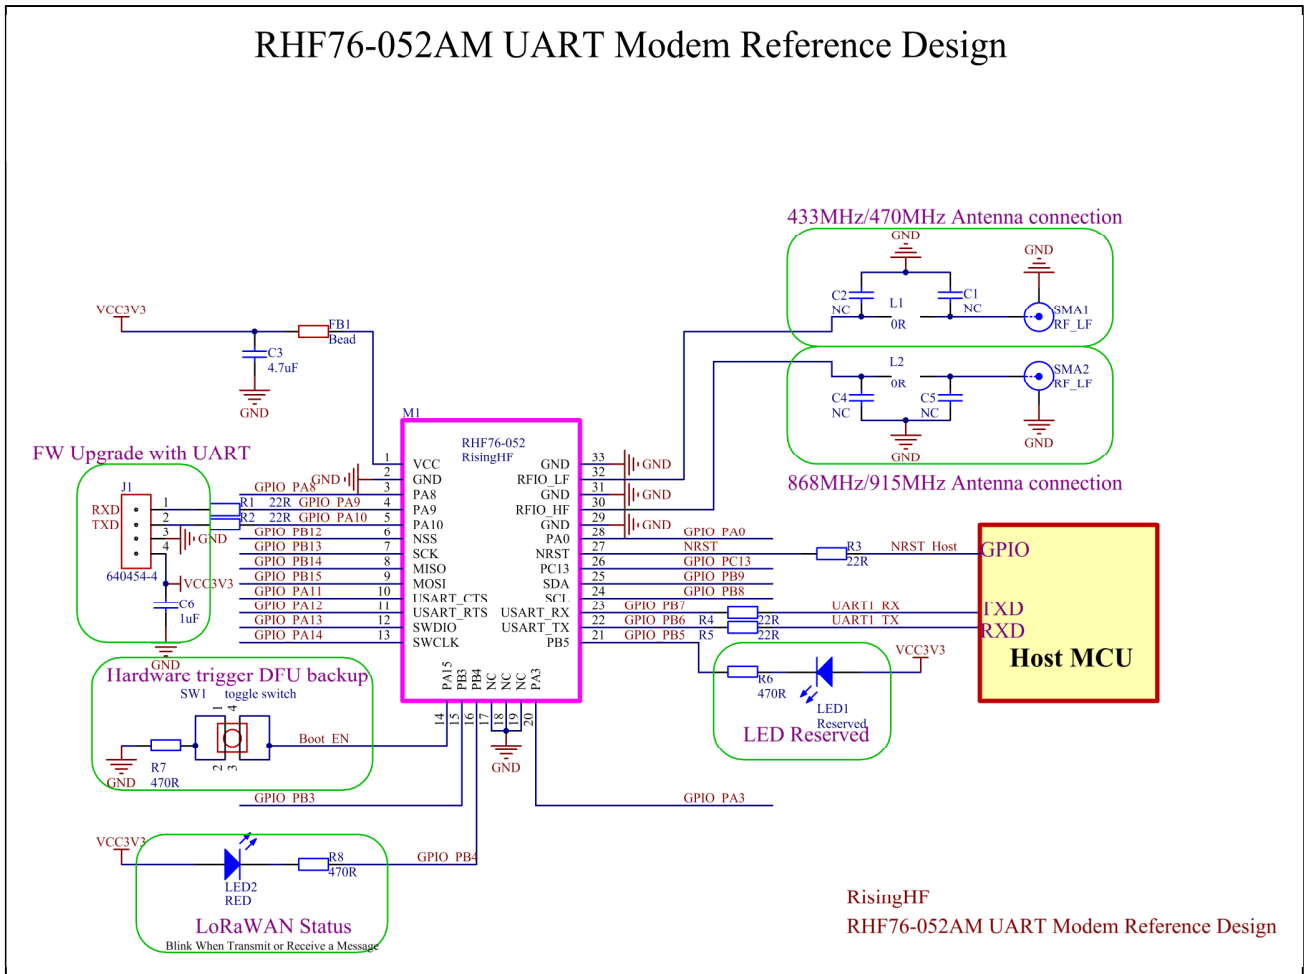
RHF76-052AM UART Modem Reference Design

433MHz/470MHz Antenna connection

GND
GND
C2
NC
L1
0R
C1
NC
SMA1
RF_LF

L2
0R
SMA2
RF_LF
C4
NC
C5
NC
GND
GND

868MHz/915MHz Antenna connection

VCC3V3
FB1
Bead
C3
4.7uF
GND

M1
RHF76-052
RisingHF

FW Upgrade with UART

J1
RXD
TXD
640454-4
C6
1uF
GND
VCC3V3

| Pin | Name | | Name | Pin |
|---|---|---|---|---|
| 1 | VCC | | GND | 33 |
| 2 | GND | | RFIO_LF | 32 |
| 3 | PA8 | | GND | 31 |
| 4 | PA9 | | RFIO_HF | 30 |
| 5 | PA10 | | GND | 29 |
| 6 | NSS | | PA0 | 28 |
| 7 | SCK | | NRST | 27 |
| 8 | MISO | | PC13 | 26 |
| 9 | MOSI | | SDA | 25 |
| 10 | USART_CTS | | SCL | 24 |
| 11 | USART_RTS | | USART_RX | 23 |
| 12 | SWDIO | | USART_TX | 22 |
| 13 | SWCLK | | PB5 | 21 |

GND
GPIO_PA8
R1 22R GPIO_PA9
R2 22R GPIO_PA10
GPIO_PB12
GPIO_PB13
GPIO_PB14
GPIO_PB15
GPIO_PA11
GPIO_PA12
GPIO_PA13
GPIO_PA14

GND
GND
GND
GPIO_PA0
NRST
GPIO_PC13
GPIO_PB9
GPIO_PB8
GPIO_PB7
GPIO_PB6
GPIO_PB5
R3
22R
NRST_Host
R4
22R
R5
22R
UART1_RX
UART1_TX

GPIO
TXD
RXD
Host MCU

PA15 PB3 PB4 NC NC NC PA3
14 15 16 17 18 19 20
GND

Hardware trigger DFU backup
SW1 toggle switch
1 4
2 3
Boot_EN
R7
470R
GND

VCC3V3
R6
470R
LED1
Reserved
LED Reserved

GPIO_PB3
GPIO_PA3

VCC3V3
LED2
RED
R8
470R
GPIO_PB4
LoRaWAN Status
Blink When Transmit or Receive a Message

RisingHF
RHF76-052AM UART Modem Reference Design